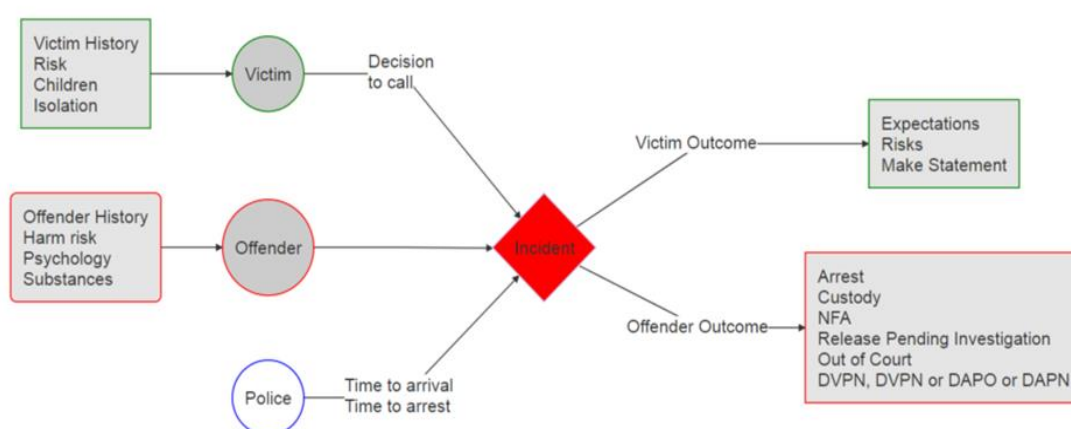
Victim History
Risk
Children
Isolation

Victim

Decision to call

Offender History
Harm risk
Psychology
Substances

Offender

Police

Time to arrival
Time to arrest

Incident

Victim Outcome

Expectations
Risks
Make Statement

Offender Outcome

Arrest
Custody
NFA
Release Pending Investigation
Out of Court
DVPN, DVPN or DAPO or DAPN